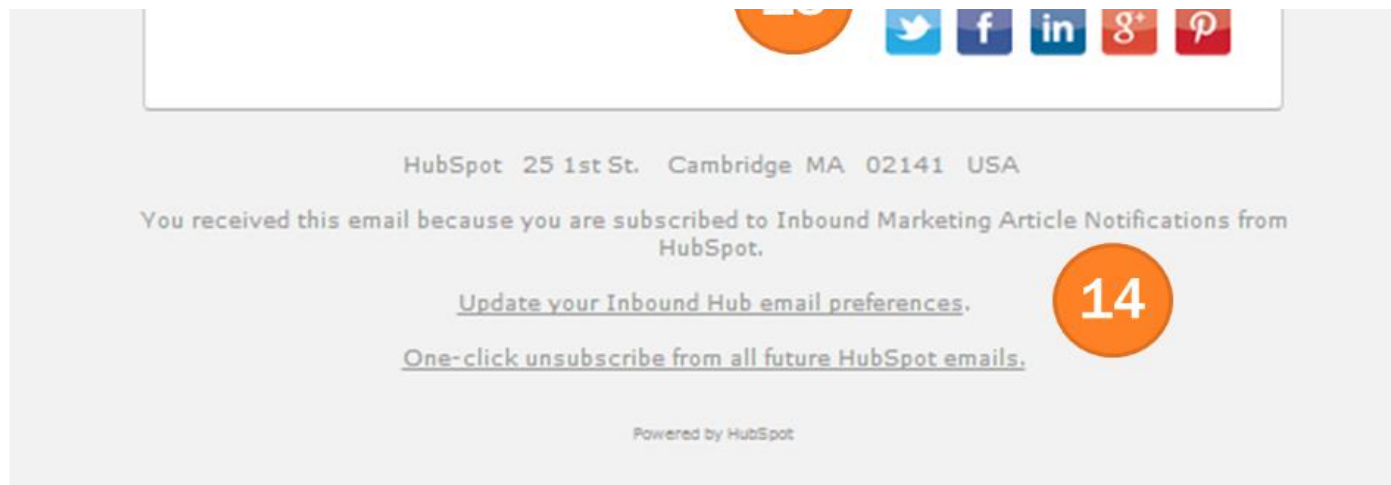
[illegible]

f in $8^+$

HubSpot 25 1st St. Cambridge MA 02141 USA

You received this email because you are subscribed to Inbound Marketing Article Notifications from HubSpot.

Update your Inbound Hub email preferences.

14

One-click unsubscribe from all future HubSpot emails.

Powered by HubSpot